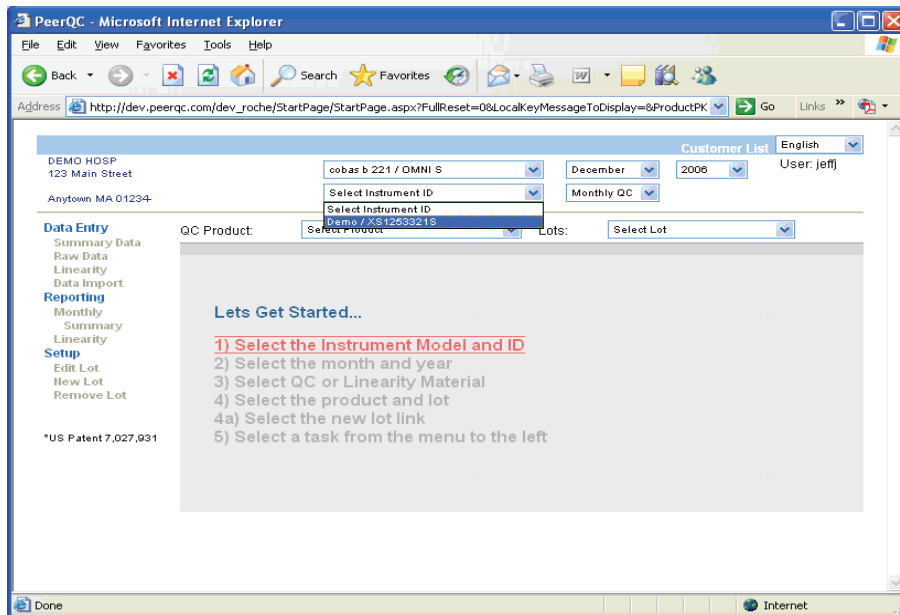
PeerQC - Microsoft Internet Explorer

File Edit View Favorites Tools Help

Back Search Favorites

Address http://dev.peerqc.com/dev_roche/StartPage/StartPage.aspx?FullReset=0&LocalKeyMessageToDisplay=&ProductPK Go Links

Customer List English

User: jeffj

DEMO HOSP
123 Main Street

Anytown MA 01234

cobas b 221 / OMNI S
December
2006
Select Instrument ID
Monthly QC
Select Instrument ID
Demo / XS1253321S

Data Entry
Summary Data
Raw Data
Linearity
Data Import
Reporting
Monthly
Summary
Linearity
Setup
Edit Lot
New Lot
Remove Lot

*US Patent 7,027,931

QC Product: Select Product
Lots: Select Lot

Lets Get Started...

1) Select the Instrument Model and ID
2) Select the month and year
3) Select QC or Linearity Material
4) Select the product and lot
4a) Select the new lot link
5) Select a task from the menu to the left

Done
Internet